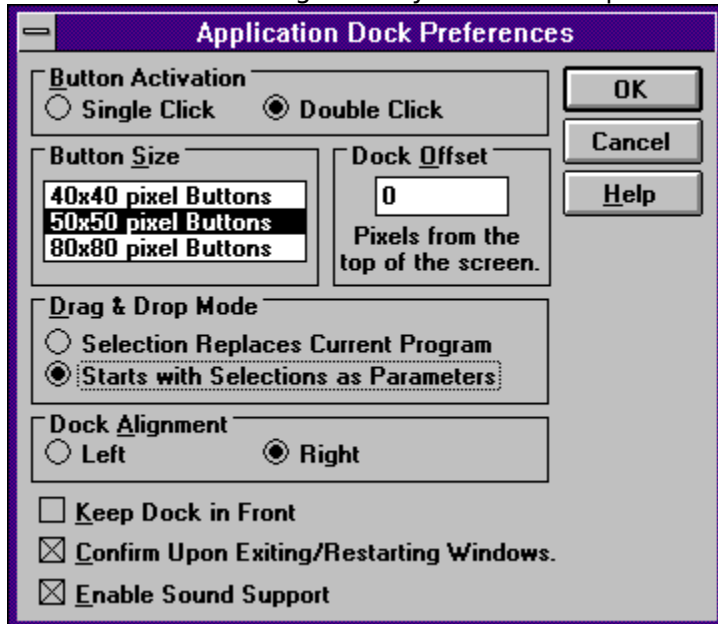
Application Dock Preferences

Button Activation
Single Click
Double Click

OK
Cancel
Help

Button Size
40x40 pixel Buttons
50x50 pixel Buttons
80x80 pixel Buttons

Dock Offset
0
Pixels from the top of the screen.

Drag & Drop Mode
Selection Replaces Current Program
Starts with Selections as Parameters

Dock Alignment
Left
Right

Keep Dock in Front
Confirm Upon Exiting/Restarting Windows.
Enable Sound Support